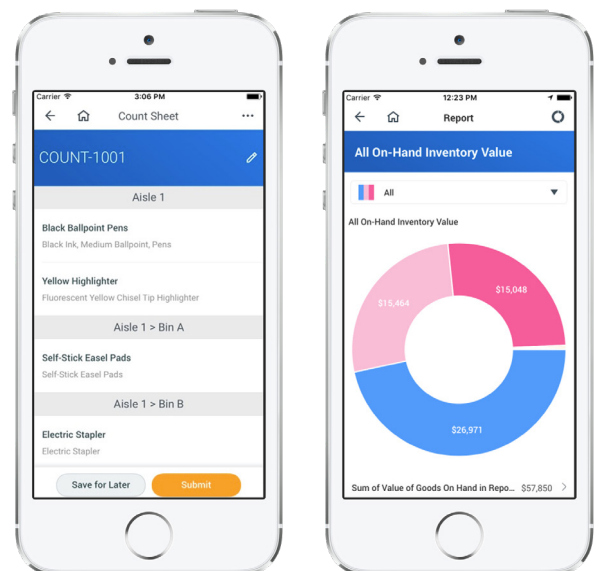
Carrier
3:06 PM
Count Sheet
COUNT-1001
Aisle 1
Black Ballpoint Pens
Black Ink, Medium Ballpoint, Pens
Yellow Highlighter
Fluorescent Yellow Chisel Tip Highlighter
Aisle 1 > Bin A
Self-Stick Easel Pads
Self-Stick Easel Pads
Aisle 1 > Bin B
Electric Stapler
Electric Stapler
Save for Later
Submit

Carrier
12:23 PM
Report
All On-Hand Inventory Value
All
All On-Hand Inventory Value
$15,464
$15,048
$26,971
Sum of Value of Goods On Hand in Repo... $57,850